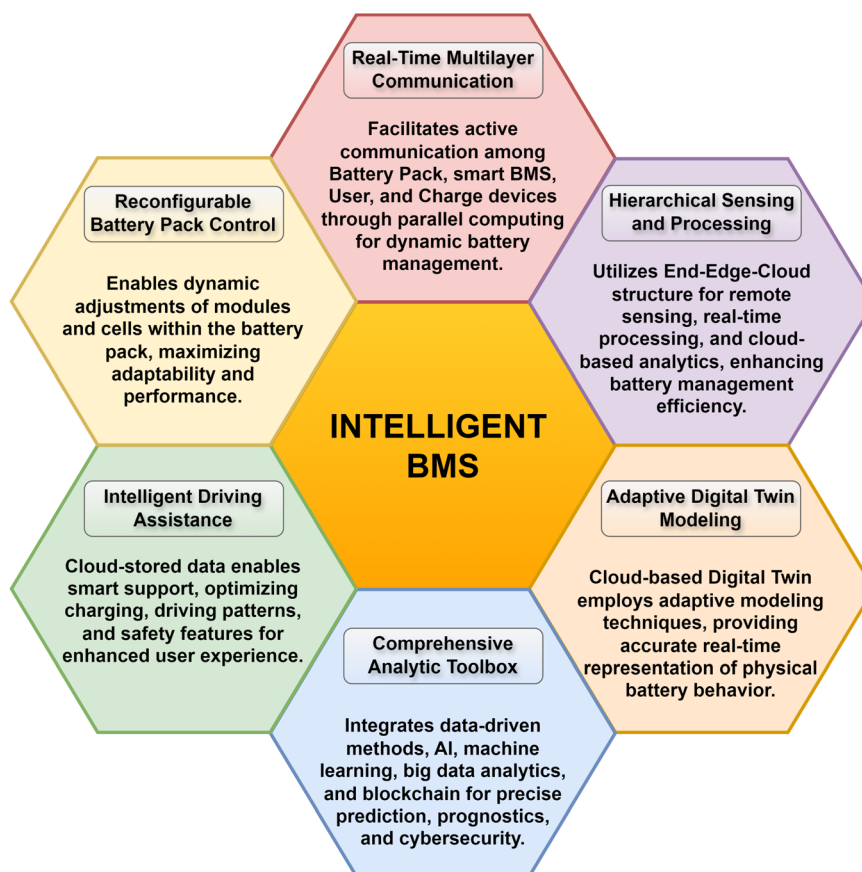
Real-Time Multilayer Communication

Facilitates active communication among Battery Pack, smart BMS, User, and Charge devices through parallel computing for dynamic battery management.

Reconfigurable Battery Pack Control

Enables dynamic adjustments of modules and cells within the battery pack, maximizing adaptability and performance.

Hierarchical Sensing and Processing

Utilizes End-Edge-Cloud structure for remote sensing, real-time processing, and cloud-based analytics, enhancing battery management efficiency.

INTELLIGENT BMS

Intelligent Driving Assistance

Cloud-stored data enables smart support, optimizing charging, driving patterns, and safety features for enhanced user experience.

Adaptive Digital Twin Modeling

Cloud-based Digital Twin employs adaptive modeling techniques, providing accurate real-time representation of physical battery behavior.

Comprehensive Analytic Toolbox

Integrates data-driven methods, AI, machine learning, big data analytics, and blockchain for precise prediction, prognostics, and cybersecurity.